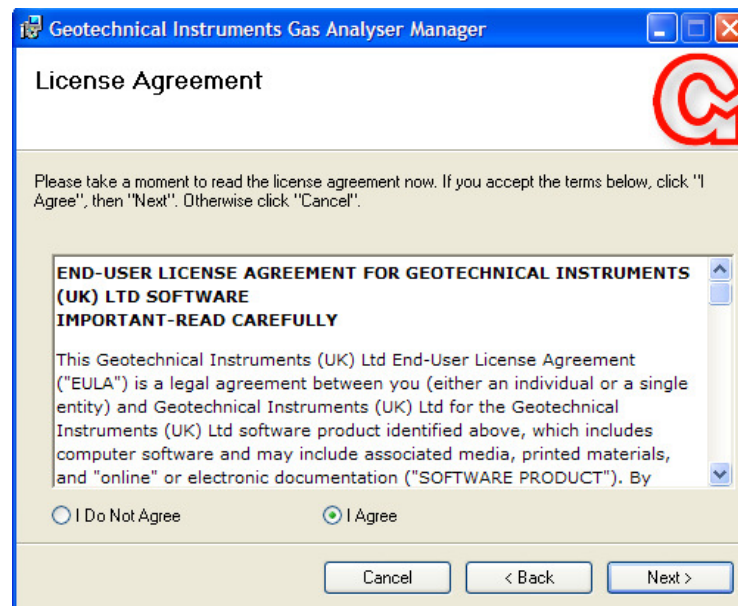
Geotechnical Instruments Gas Analyser Manager

License Agreement

Please take a moment to read the license agreement now. If you accept the terms below, click "I Agree", then "Next". Otherwise click "Cancel".

END-USER LICENSE AGREEMENT FOR GEOTECHNICAL INSTRUMENTS (UK) LTD SOFTWARE
IMPORTANT-READ CAREFULLY

This Geotechnical Instruments (UK) Ltd End-User License Agreement ("EULA") is a legal agreement between you (either an individual or a single entity) and Geotechnical Instruments (UK) Ltd for the Geotechnical Instruments (UK) Ltd software product identified above, which includes computer software and may include associated media, printed materials, and "online" or electronic documentation ("SOFTWARE PRODUCT"). By

I Do Not Agree
I Agree

Cancel
< Back
Next >